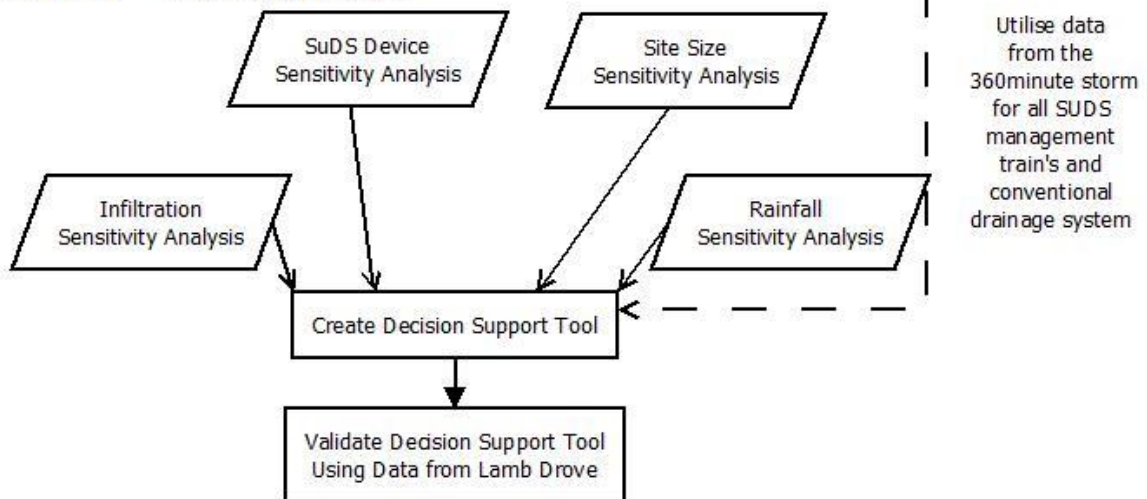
SuDS Device Sensitivity Analysis

Site Size Sensitivity Analysis

Utilise data from the 360minute storm for all SUDS management train's and conventional drainage system

Infiltration Sensitivity Analysis

Rainfall Sensitivity Analysis

Create Decision Support Tool

Validate Decision Support Tool Using Data from Lamb Drove